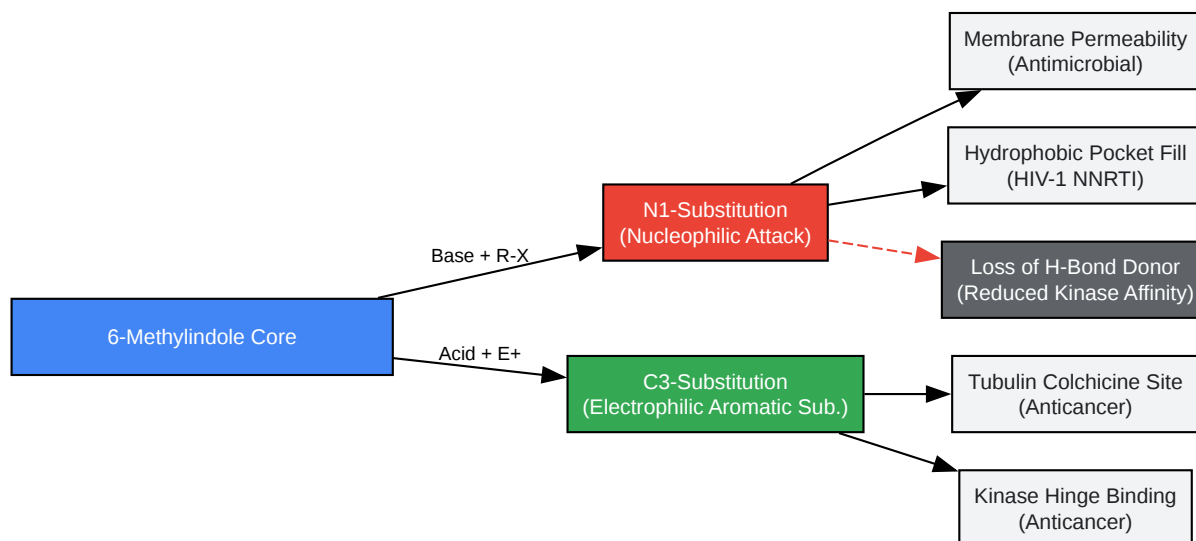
6-Methylindole Core

Base + R-X

Acid + E+

N1-Substitution
(Nucleophilic Attack)

C3-Substitution
(Electrophilic Aromatic Sub.)

Membrane Permeability
(Antimicrobial)

Hydrophobic Pocket Fill
(HIV-1 NNRTI)

Loss of H-Bond Donor
(Reduced Kinase Affinity)

Tubulin Colchicine Site
(Anticancer)

Kinase Hinge Binding
(Anticancer)